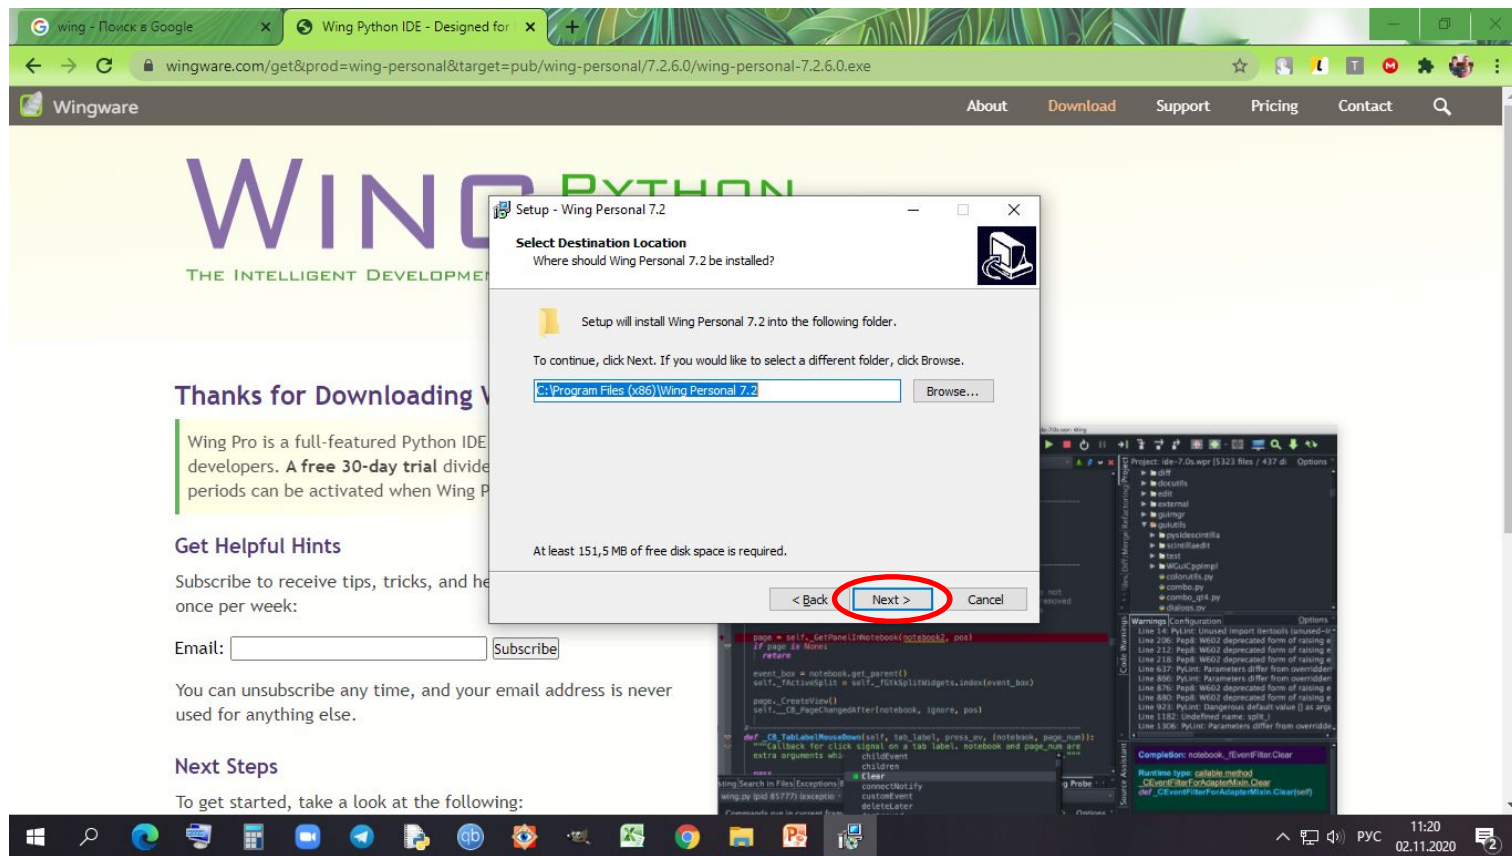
wing - Поиск в Google
Wing Python IDE - Designed for
wingware.com/get&prod=wing-personal&target=pub/wing-personal/7.2.6.0/wing-personal-7.2.6.0.exe

Wingware
About Download Support Pricing Contact

WING PYTHON
THE INTELLIGENT DEVELOPME

Setup - Wing Personal 7.2
Select Destination Location
Where should Wing Personal 7.2 be installed?

Setup will install Wing Personal 7.2 into the following folder.

To continue, click Next. If you would like to select a different folder, click Browse.

C:\Program Files (x86)\Wing Personal 7.2
Browse...

At least 151,5 MB of free disk space is required.

< Back
Next >
Cancel

Thanks for Downloading W

Wing Pro is a full-featured Python IDE developers. A free 30-day trial divide periods can be activated when Wing P

Get Helpful Hints
Subscribe to receive tips, tricks, and he once per week:

Email:
Subscribe

You can unsubscribe any time, and your email address is never used for anything else.

Next Steps
To get started, take a look at the following:

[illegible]

РУС 11:20 02.11.2020